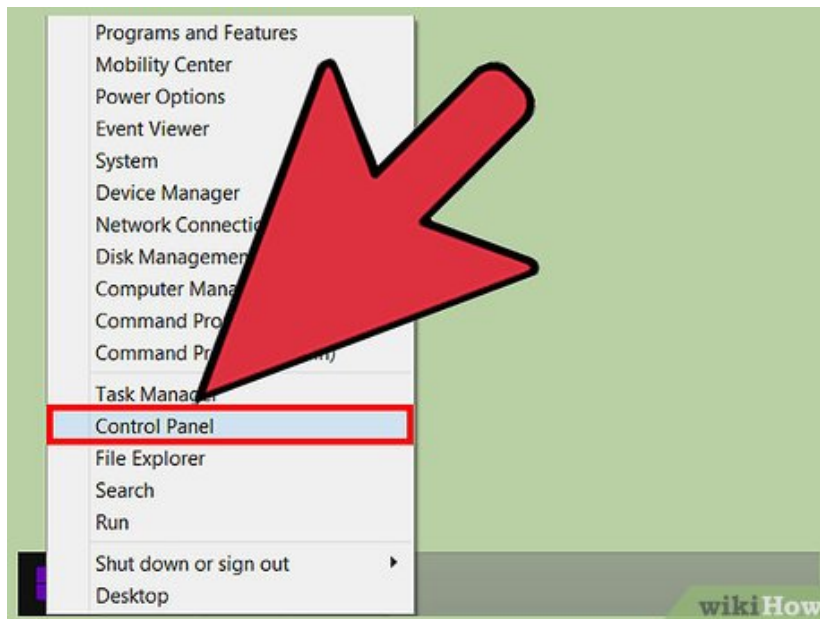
Programs and Features
Mobility Center
Power Options
Event Viewer
System
Device Manager
Network Connecti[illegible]
Disk Managemen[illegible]
Computer Mana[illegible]
Command Pro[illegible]
Command Pr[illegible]n)
Task Manag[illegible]
Control Panel
File Explorer
Search
Run
Shut down or sign out
Desktop

wikiHow